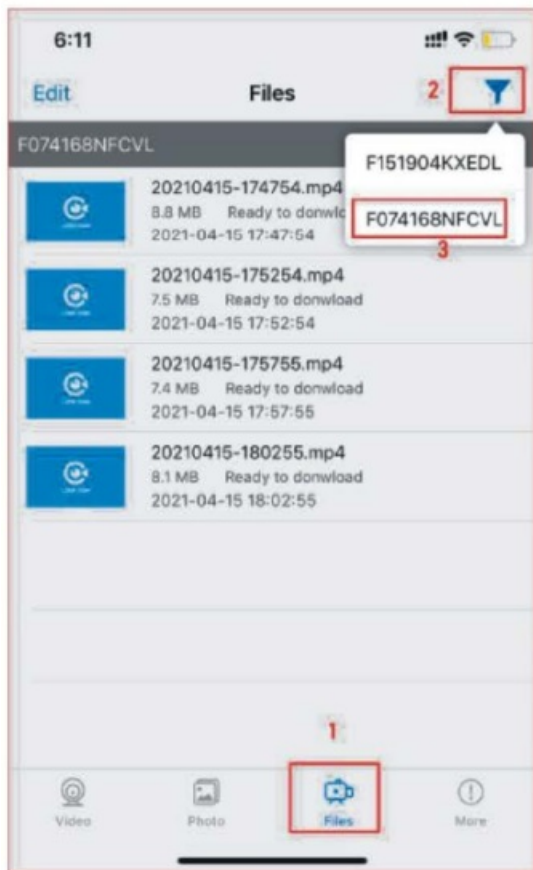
6:11

Edit Files 2

F074168NFCVL

F151904KXEDL

F074168NFCVL

3

20210415-174754.mp4
8.8 MB Ready to donwlo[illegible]
2021-04-15 17:47:54

20210415-175254.mp4
7.5 MB Ready to donwload
2021-04-15 17:52:54

20210415-175755.mp4
7.4 MB Ready to donwload
2021-04-15 17:57:55

20210415-180255.mp4
8.1 MB Ready to donwload
2021-04-15 18:02:55

1

Video Photo Files More